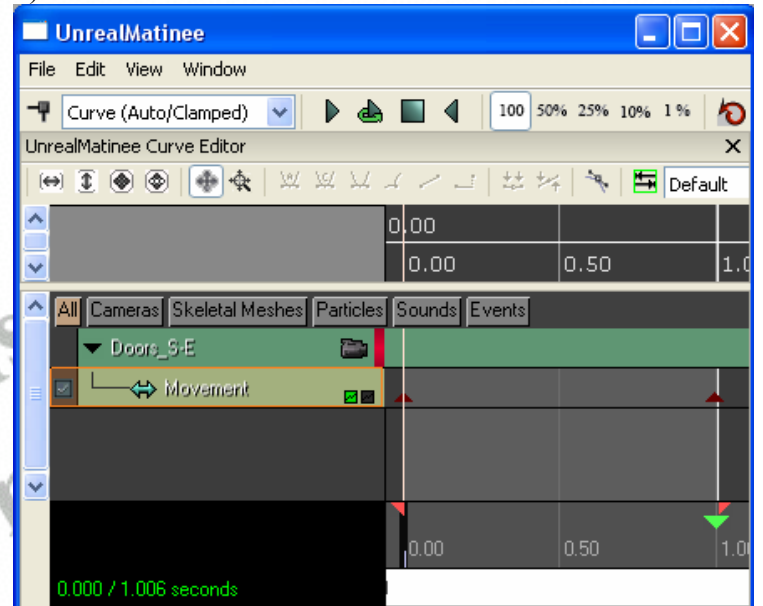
UnrealMatinee

File Edit View Window

Curve (Auto/Clamped)

100 50% 25% 10% 1 %

UnrealMatinee Curve Editor

Default

0.00

0.00 0.50 1.0

All Cameras Skeletal Meshes Particles Sounds Events

Doors_S-E

Movement

0.00 0.50 1.0

0.000 / 1.006 seconds